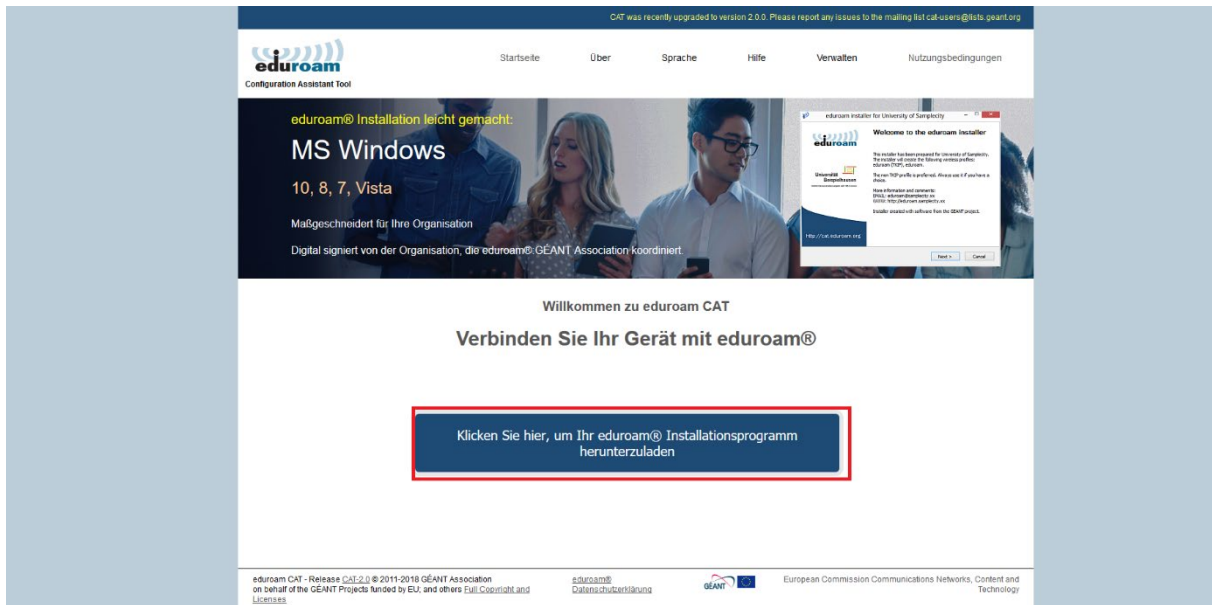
CAT was recently upgraded to version 2.0.0. Please report any issues to the mailing list cat-users@lists.geant.org

eduroam
Configuration Assistant Tool

Startseite Über Sprache Hilfe Verwalten Nutzungsbedingungen

eduroam® Installation leicht gemacht:

MS Windows

10, 8, 7, Vista

Maßgeschneidert für Ihre Organisation

Digital signiert von der Organisation, die eduroam®: GÉANT Association koordiniert

eduroam installer for University of Samplecity

Welcome to the eduroam installer

This installer has been prepared for University of Samplecity. The installer will create the following wireless profiles: eduroam (TKIP), eduroam.

The own TKIP profile is preferred. Always use it if you have a choice.

More information and comments:
EMAIL: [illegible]
WWW: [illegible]

Installer created with software from the GÉANT project.

http://cat.eduroam.org

Next > Cancel

Willkommen zu eduroam CAT

Verbinden Sie Ihr Gerät mit eduroam®

Klicken Sie hier, um Ihr eduroam® Installationsprogramm herunterzuladen

eduroam CAT - Release CAT-2.0 © 2011-2018 GÉANT Association on behalf of the GÉANT Projects funded by EU; and others Full Copyright and Licenses

eduroam® Datenschutzerklärung

GÉANT

European Commission Communications Networks, Content and Technology